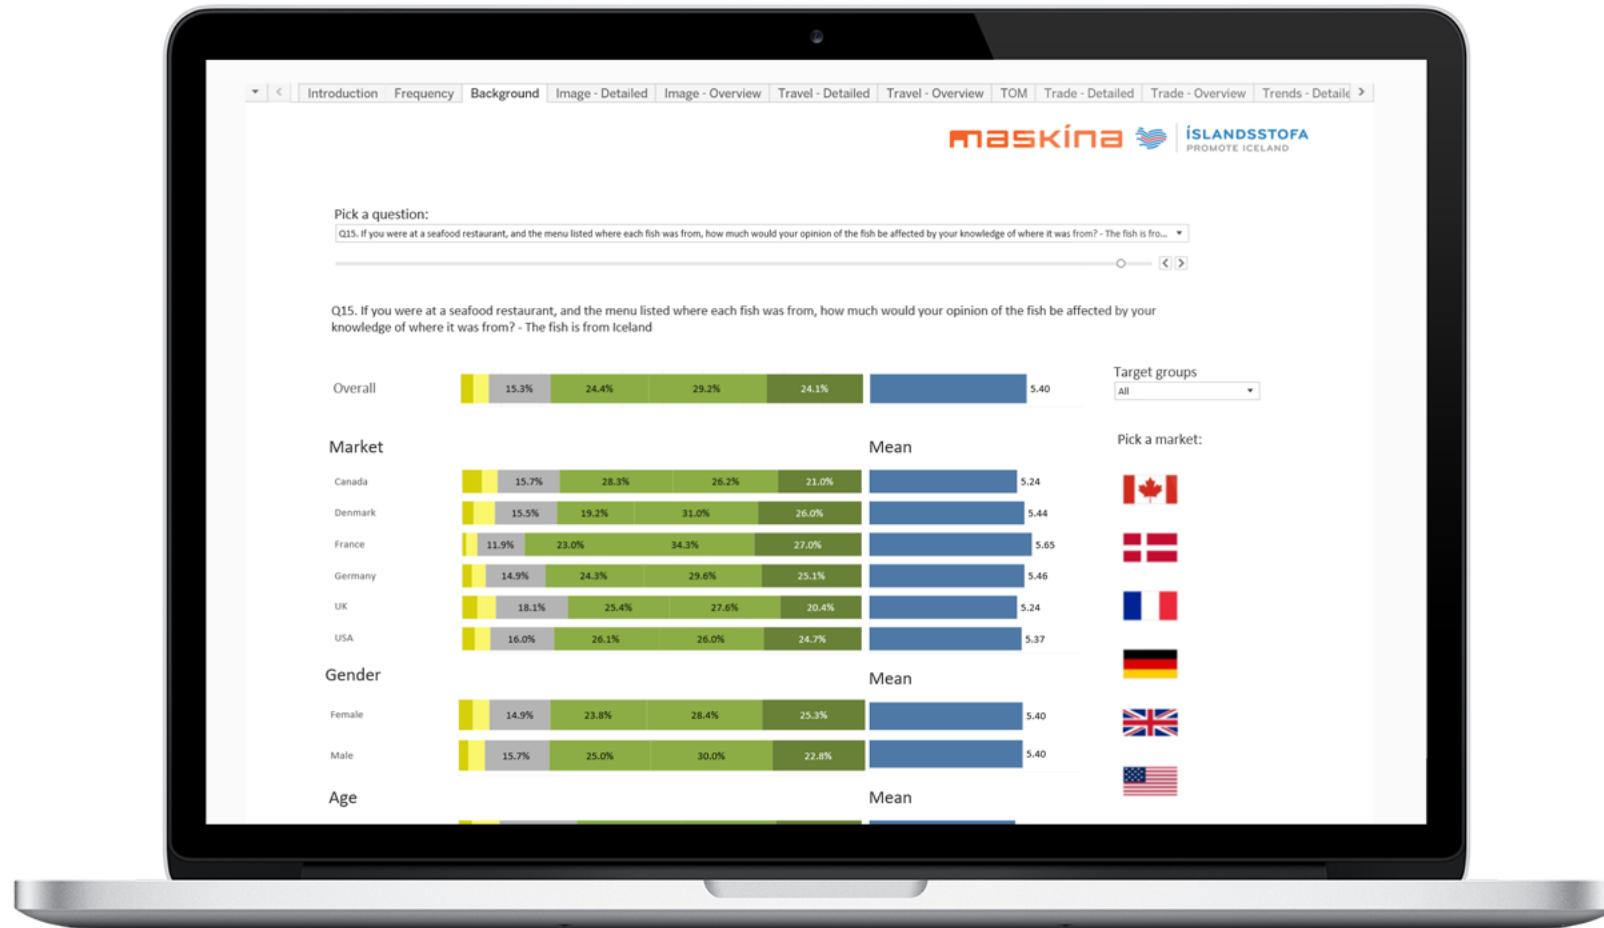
Introduction | Frequency | Background | Image - Detailed | Image - Overview | Travel - Detailed | Travel - Overview | TOM | Trade - Detailed | Trade - Overview | Trends - Detaile

maskína

ÍSLANDSSTOFA
PROMOTE ICELAND

Pick a question:
Q15. If you were at a seafood restaurant, and the menu listed where each fish was from, how much would your opinion of the fish be affected by your knowledge of where it was from? - The fish is fro...

Q15. If you were at a seafood restaurant, and the menu listed where each fish was from, how much would your opinion of the fish be affected by your knowledge of where it was from? - The fish is from Iceland

Overall 15.3% 24.4% 29.2% 24.1% 5.40

Target groups
All

Market

Mean

Pick a market:

Canada 15.7% 28.3% 26.2% 21.0% 5.24
Denmark 15.5% 19.2% 31.0% 26.0% 5.44
France 11.9% 23.0% 34.3% 27.0% 5.65
Germany 14.9% 24.3% 29.6% 25.1% 5.46
UK 18.1% 25.4% 27.6% 20.4% 5.24
USA 16.0% 26.1% 26.0% 24.7% 5.37

Gender

Mean

Female 14.9% 23.8% 28.4% 25.3% 5.40
Male 15.7% 25.0% 30.0% 22.8% 5.40

Age

Mean